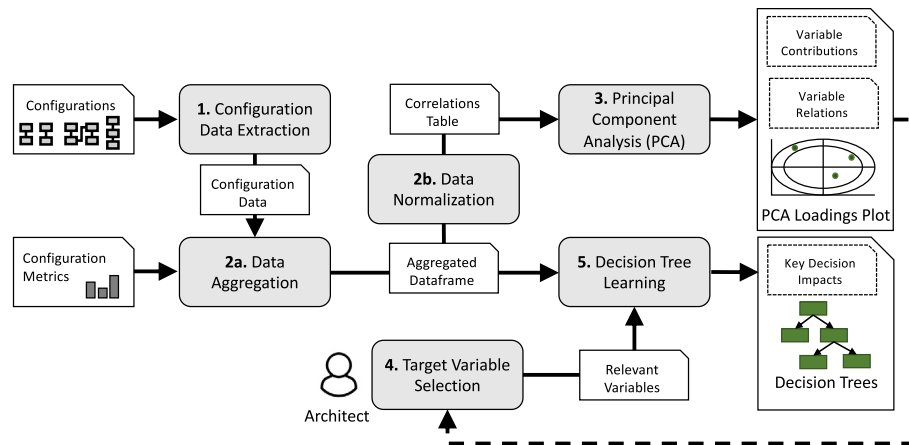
Configurations

1. Configuration Data Extraction

Configuration Data

Configuration Metrics

2a. Data Aggregation

Correlations Table

2b. Data Normalization

Aggregated Dataframe

3. Principal Component Analysis (PCA)

Variable Contributions

Variable Relations

PCA Loadings Plot

5. Decision Tree Learning

Key Decision Impacts

Decision Trees

Architect

4. Target Variable Selection

Relevant Variables